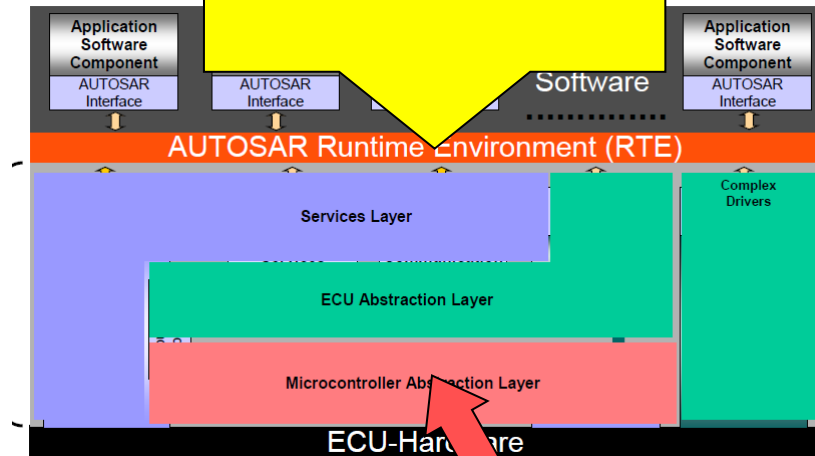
Application Software Component

AUTOSAR Interface

AUTOSAR Interface

Software

Application Software Component

AUTOSAR Interface

AUTOSAR Runtime Environment (RTE)

Services Layer

Complex Drivers

ECU Abstraction Layer

Microcontroller Abs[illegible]ction Layer

ECU-Har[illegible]are